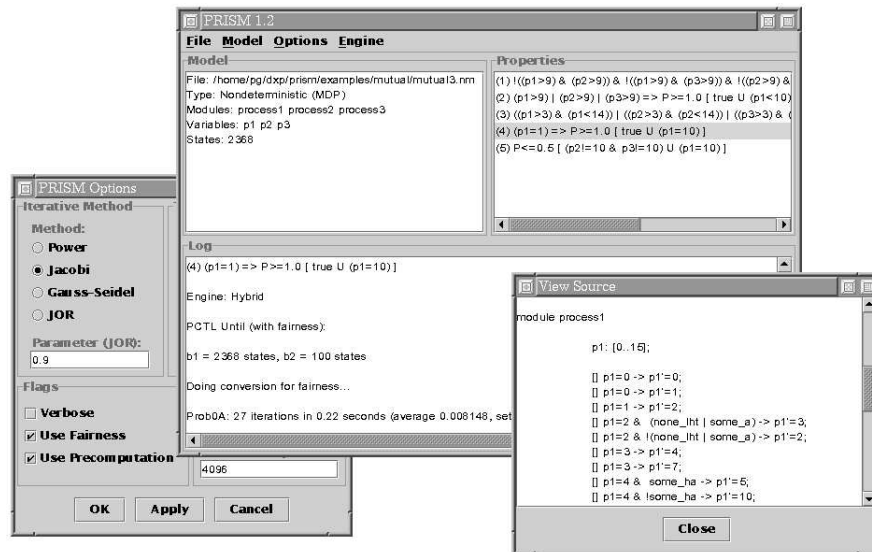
PRISM 1.2

File Model Options Engine

Model

File: /home/pg/dxp/prism/examples/mutual/mutual3.nm
Type: Nondeterministic (MDP)
Modules: process1 process2 process3
Variables: p1 p2 p3
States: 2368

Properties

(1) !((p1>9) & (p2>9)) & !((p1>9) & (p3>9)) & !((p2>9) &
(2) (p1>9) | (p2>9) | (p3>9) => P>=1.0 [ true U (p1<10)
(3) ((p1>3) & (p1<14)) | ((p2>3) & (p2<14)) | ((p3>3) & (
(4) (p1=1) => P>=1.0 [ true U (p1=10) ]
(5) P<=0.5 [ (p2!=10 & p3!=10) U (p1=10) ]

Log

(4) (p1=1) => P>=1.0 [ true U (p1=10) ]

Engine: Hybrid

PCTL Until (with fairness):

b1 = 2368 states, b2 = 100 states

Doing conversion for fairness...

Prob0A: 27 iterations in 0.22 seconds (average 0.008148, set

PRISM Options

Iterative Method

Method:
Power
Jacobi
Gauss-Seidel
JOR

Parameter (JOR):
0.9

Flags

Verbose
Use Fairness
Use Precomputation

4096

OK Apply Cancel

View Source

module process1

p1: [0..15];

[] p1=0 -> p1'=0;
[] p1=0 -> p1'=1;
[] p1=1 -> p1'=2;
[] p1=2 & (none_lht | some_a) -> p1'=3;
[] p1=2 & !(none_lht | some_a) -> p1'=2;
[] p1=3 -> p1'=4;
[] p1=3 -> p1'=7;
[] p1=4 & some_ha -> p1'=5;
[] p1=4 & !some_ha -> p1'=10;

Close